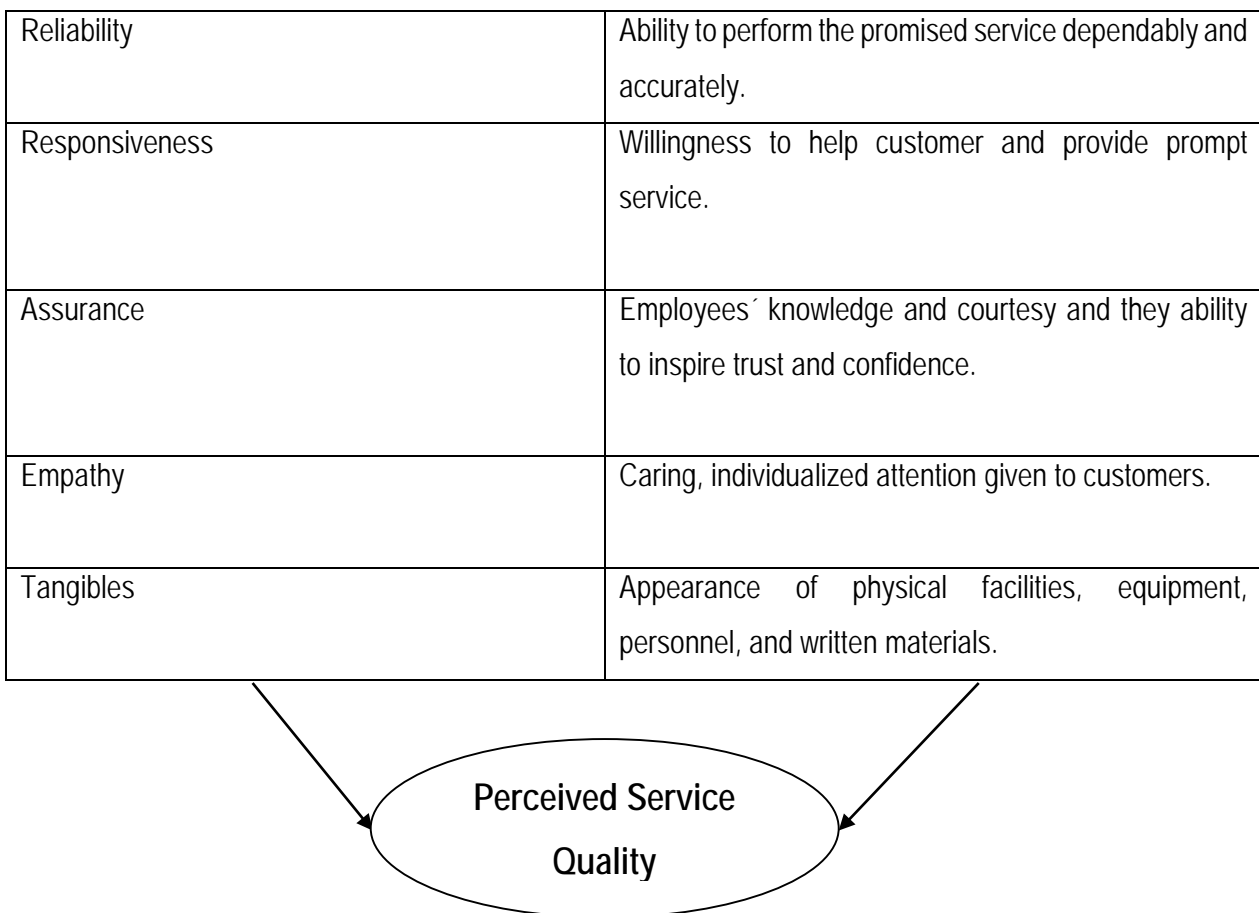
| Reliability | Ability to perform the promised service dependably and accurately. |
|---|---|
| Responsiveness | Willingness to help customer and provide prompt service. |
| Assurance | Employees´ knowledge and courtesy and they ability to inspire trust and confidence. |
| Empathy | Caring, individualized attention given to customers. |
| Tangibles | Appearance of physical facilities, equipment, personnel, and written materials. |

Perceived Service Quality